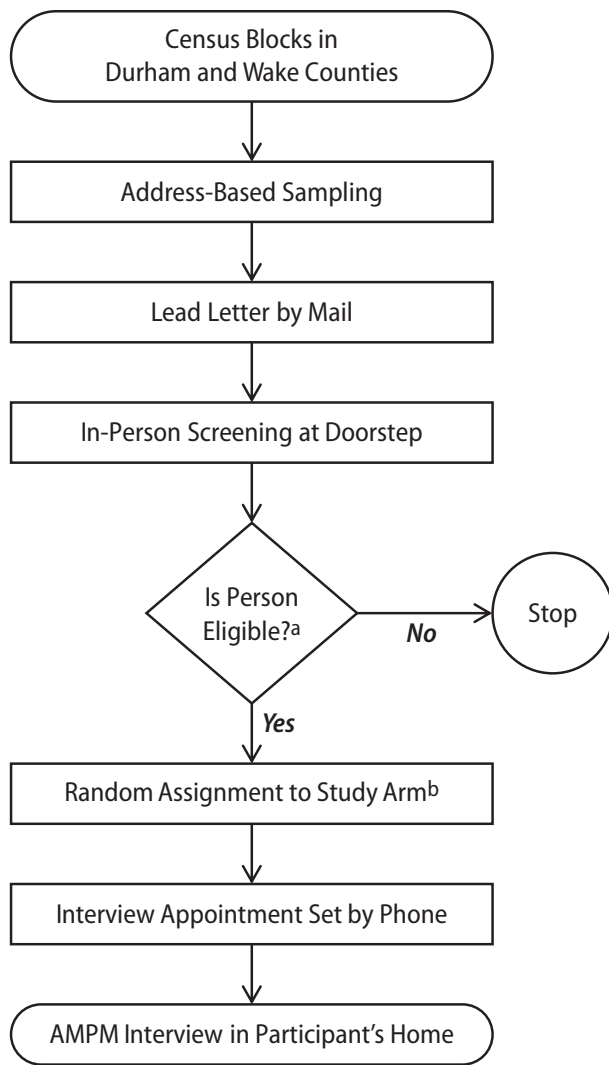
Census Blocks in Durham and Wake Counties

Address-Based Sampling

Lead Letter by Mail

In-Person Screening at Doorstep

Is Person Eligible?$^{a}$

No

Stop

Yes

Random Assignment to Study Arm$^{b}$

Interview Appointment Set by Phone

AMPM Interview in Participant's Home